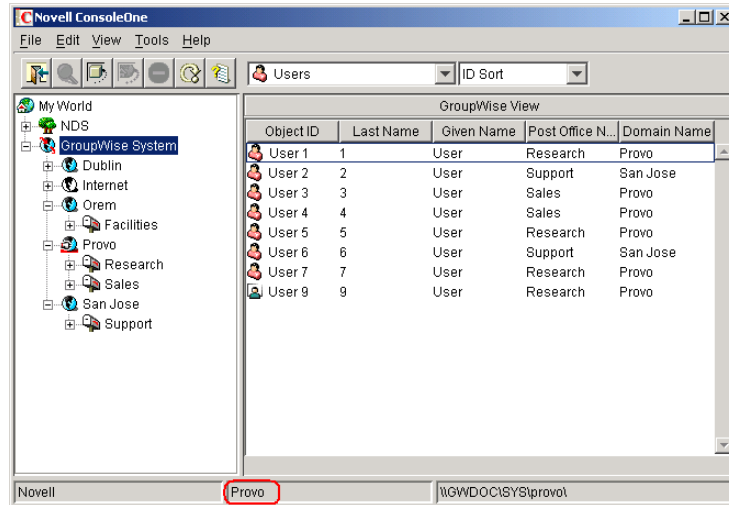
Novell ConsoleOne

File Edit View Tools Help

Users
ID Sort

My World
NDS
GroupWise System
Dublin
Internet
Orem
Facilities
Provo
Research
Sales
San Jose
Support

GroupWise View

| Object ID | Last Name | Given Name | Post Office N... | Domain Name |
|---|---|---|---|---|
| User 1 | 1 | User | Research | Provo |
| User 2 | 2 | User | Support | San Jose |
| User 3 | 3 | User | Sales | Provo |
| User 4 | 4 | User | Sales | Provo |
| User 5 | 5 | User | Research | Provo |
| User 6 | 6 | User | Support | San Jose |
| User 7 | 7 | User | Research | Provo |
| User 9 | 9 | User | Research | Provo |

Novell
Provo
\\GWDOC\SYS\provo\